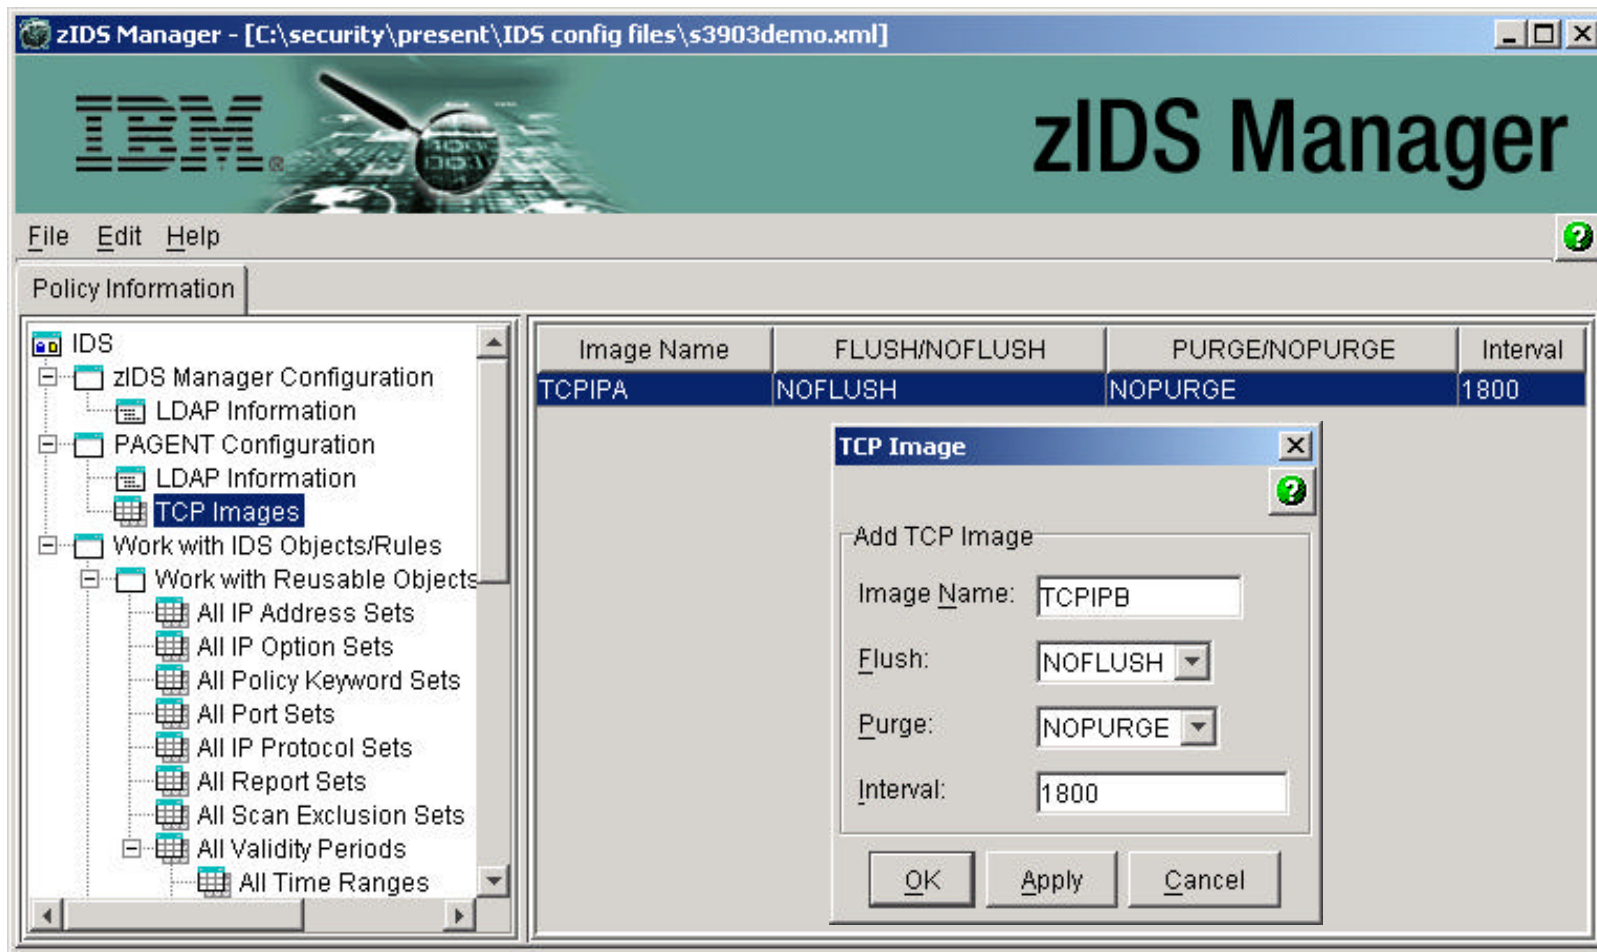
zIDS Manager - [C:\security\present\IDS config files\s3903demo.xml]

IBM

zIDS Manager

File Edit Help

Policy Information

IDS
zIDS Manager Configuration
LDAP Information
PAGENT Configuration
LDAP Information
TCP Images
Work with IDS Objects/Rules
Work with Reusable Objects
All IP Address Sets
All IP Option Sets
All Policy Keyword Sets
All Port Sets
All IP Protocol Sets
All Report Sets
All Scan Exclusion Sets
All Validity Periods
All Time Ranges

| Image Name | FLUSH/NOFLUSH | PURGE/NOPURGE | Interval |
|---|---|---|---|
| TCPIPA | NOFLUSH | NOPURGE | 1800 |

TCP Image

Add TCP Image

Image Name: TCPIPB

Flush: NOFLUSH

Purge: NOPURGE

Interval: 1800

OK Apply Cancel